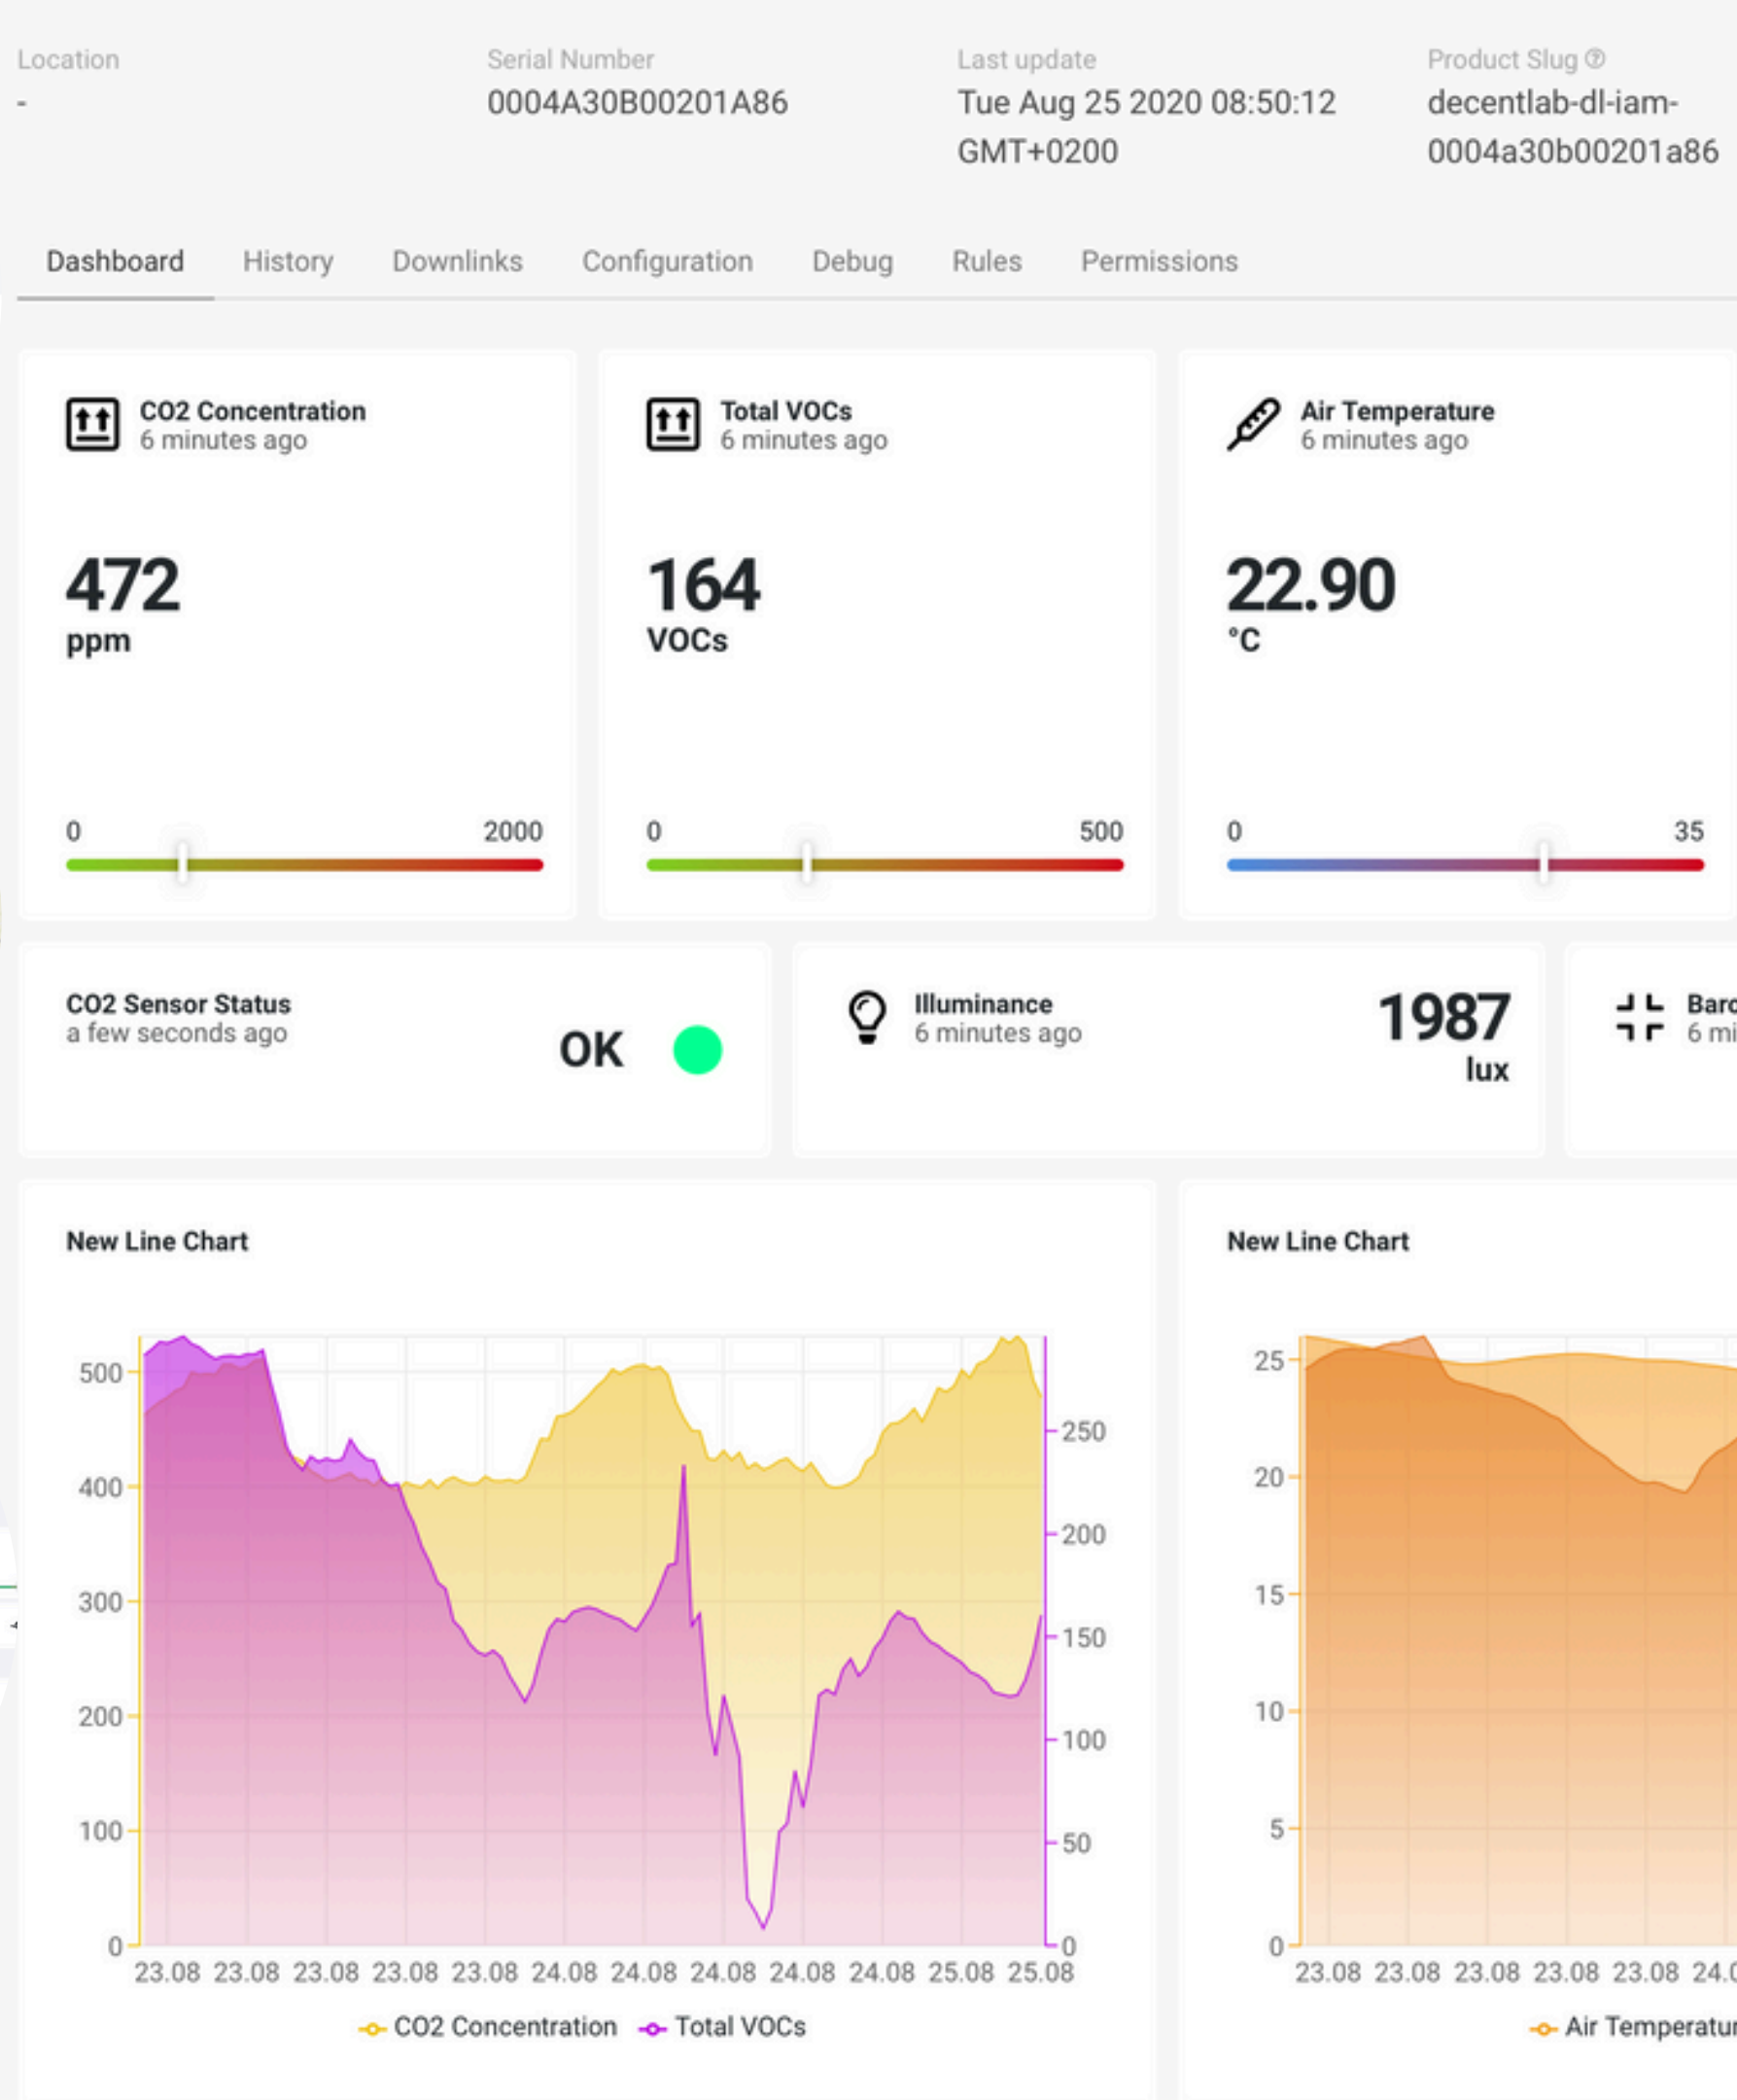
Location
-

Serial Number
0004A30B00201A86

Last update
Tue Aug 25 2020 08:50:12 GMT+0200

Product Slug
decentlab-dl-iam-0004a30b00201a86

Dashboard History Downlinks Configuration Debug Rules Permissions

CO2 Concentration
6 minutes ago
472
ppm
0 2000

Total VOCs
6 minutes ago
164
VOCs
0 500

Air Temperature
6 minutes ago
22.90
°C
0 35

CO2 Sensor Status
a few seconds ago
OK

Illuminance
6 minutes ago
1987
lux

Baro
6 mi

New Line Chart
500
400
300
200
100
0
250
200
150
100
50
0
23.08 23.08 23.08 23.08 23.08 24.08 24.08 24.08 24.08 24.08 25.08 25.08
CO2 Concentration Total VOCs

New Line Chart
25
20
15
10
5
0
23.08 23.08 23.08 23.08 23.08 24.0
Air Temperatur